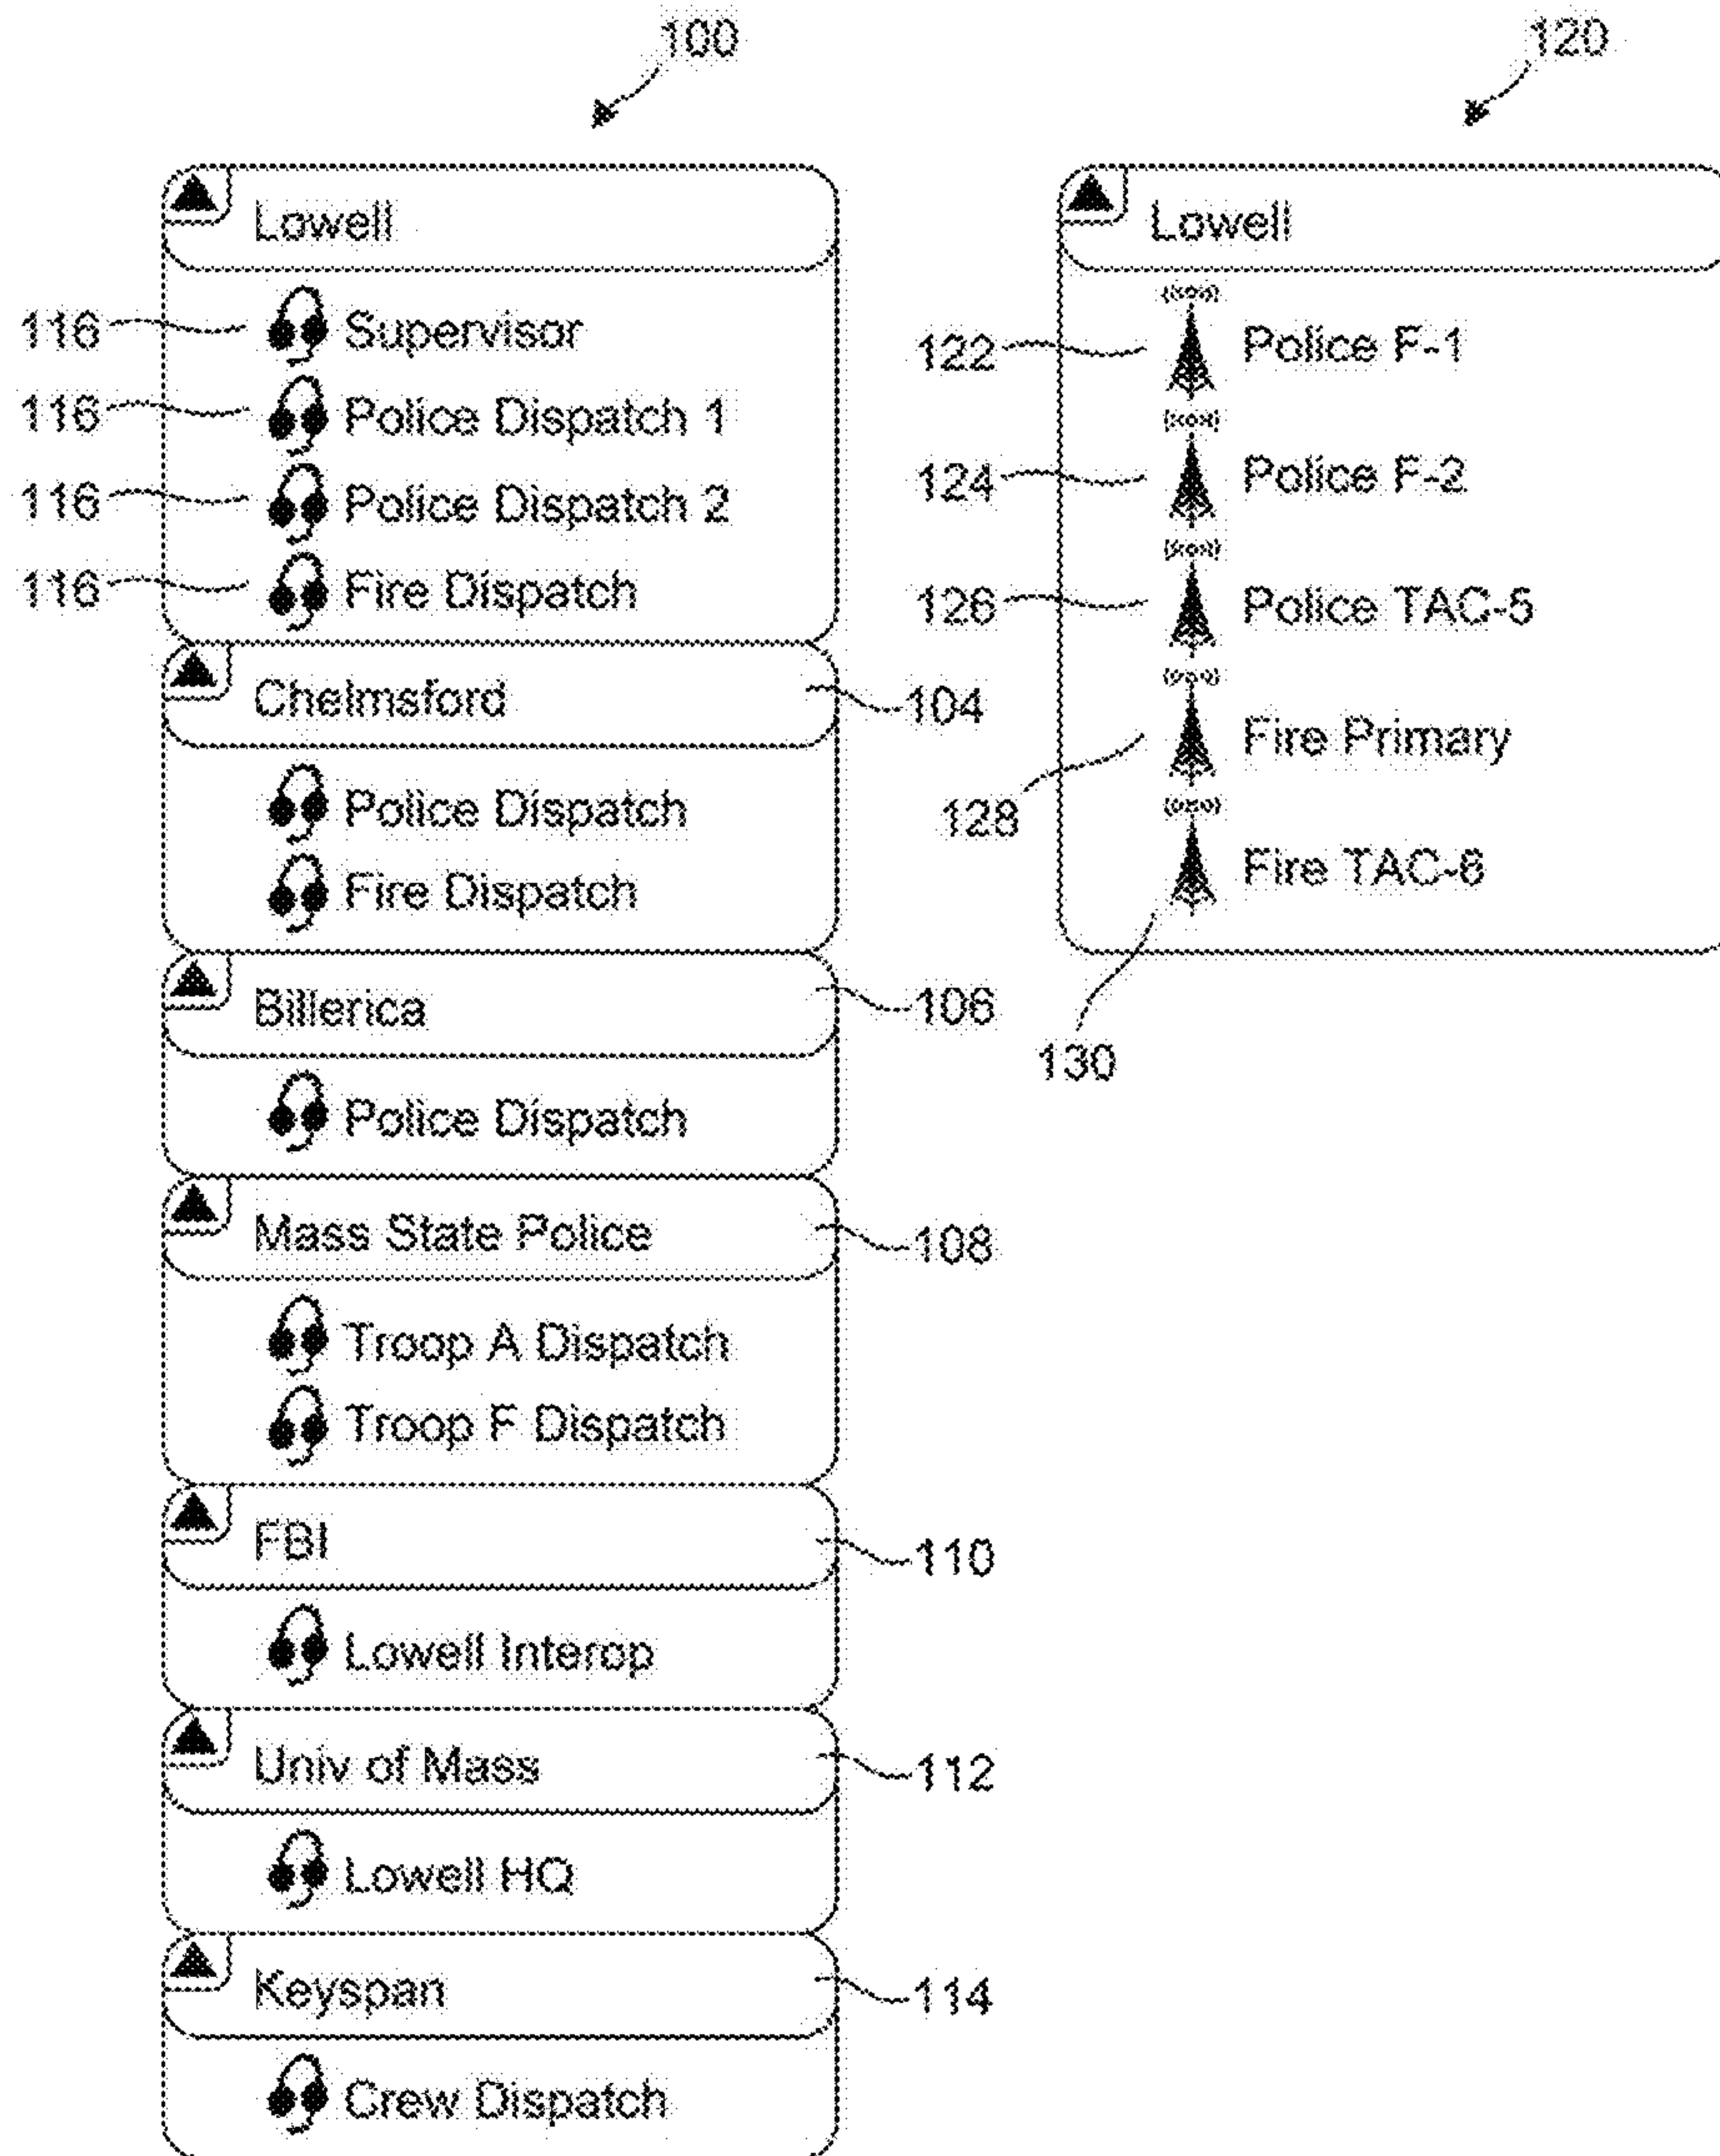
100

120

Lowell

116 Supervisor

116 Police Dispatch 1

116 Police Dispatch 2

116 Fire Dispatch

Chelmsford 104

Police Dispatch

Fire Dispatch

Billerica 106

Police Dispatch

Mass State Police 108

Troop A Dispatch

Troop F Dispatch

FBI 110

Lowell Interop

Univ of Mass 112

Lowell HQ

Keyspan 114

Crew Dispatch

Lowell

122 Police F-1

124 Police F-2

126 Police TAC-5

Fire Primary

128

Fire TAC-6

130